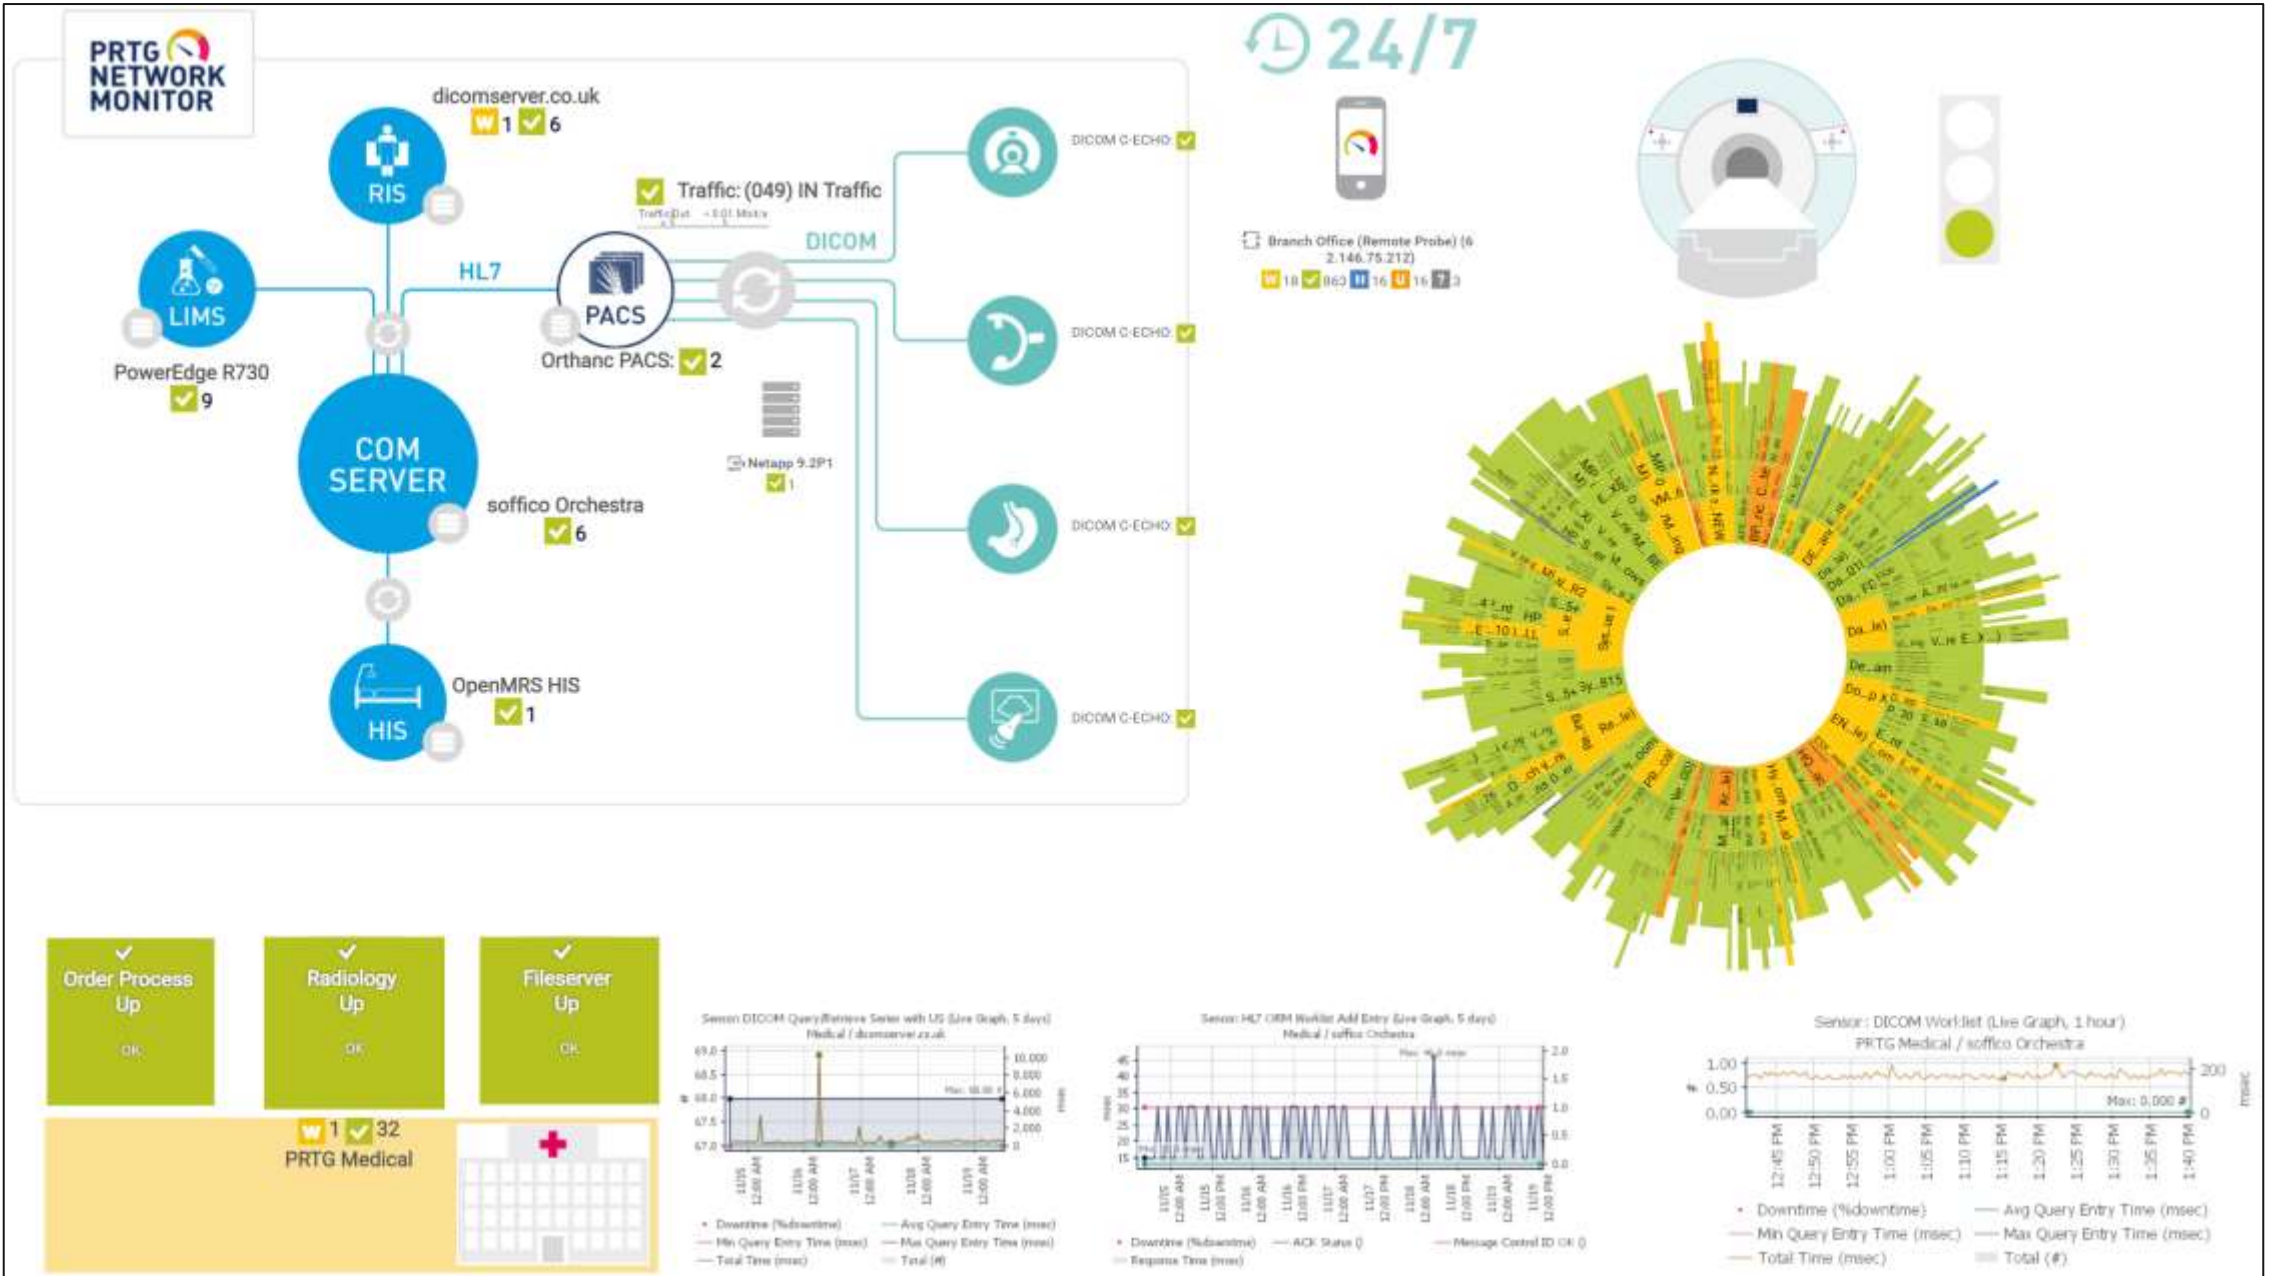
PRTG NETWORK MONITOR

24/7

dicomserver.co.uk
W 1 ✓ 6

RIS

Traffic: (049) IN Traffic

DICOM

DICOM C-ECHO ✓

HL7

LIMS

PACS

PowerEdge R730
✓ 9

Orthanc PACS: ✓ 2

DICOM C-ECHO ✓

Branch Office (Remote Probe) (6 2.146.75.212)
W 18 ✓ 863 II 16 U 16 ? 3

COM SERVER

Netapp 9.2P1
✓ 1

soffico Orchestra
✓ 6

DICOM C-ECHO ✓

OpenMRS HIS
✓ 1

HIS

DICOM C-ECHO ✓

✓
Order Process Up
OK

✓
Radiology Up
OK

✓
Fileserver Up
OK

W 1 ✓ 32
PRTG Medical

Sensor: DICOM Query/Retrieve Series with US (Live Graph, 5 days)
Medical / dicomserver.co.uk

Downtime (%downtime)
Avg Query Entry Time (msec)
Min Query Entry Time (msec)
Max Query Entry Time (msec)
Total Time (msec)
Total (#)

Sensor: HL7 ORM Worklist Add Entry (Live Graph, 5 days)
Medical / soffico Orchestra

Downtime (%downtime)
ACK Status ()
Message Control ID OK ()
Response Time (msec)

Sensor: DICOM Worklist (Live Graph, 1 hour)
PRTG Medical / soffico Orchestra

1.00
0.50
0.00
200
0
Max: 0.000 #
12:45 PM
12:50 PM
12:55 PM
1:00 PM
1:05 PM
1:10 PM
1:15 PM
1:20 PM
1:25 PM
1:30 PM
1:35 PM
1:40 PM

Downtime (%downtime)
Avg Query Entry Time (msec)
Min Query Entry Time (msec)
Max Query Entry Time (msec)
Total Time (msec)
Total (#)